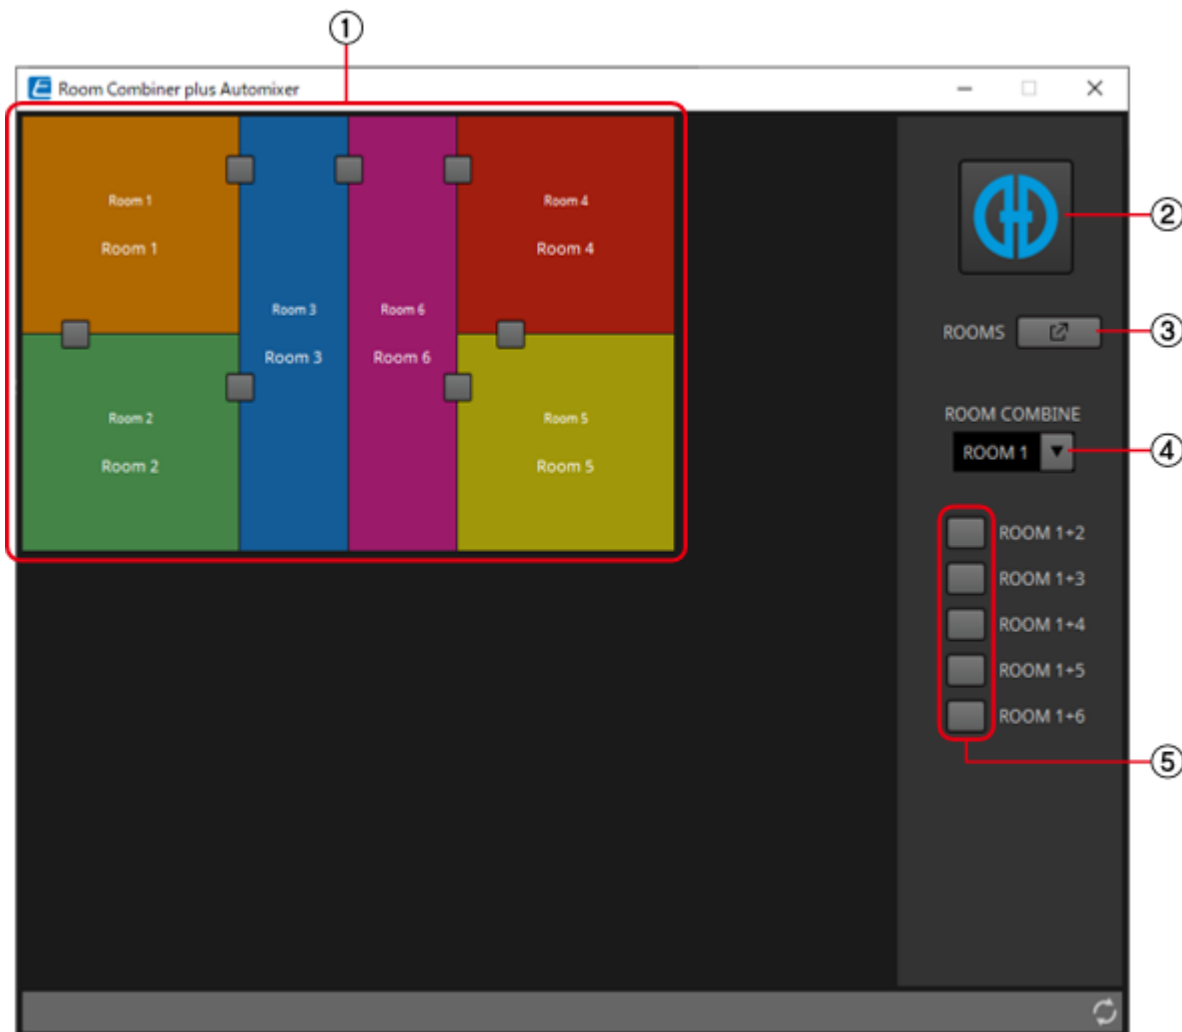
①

Room Combiner plus Automixer

Room 1

Room 1

Room 3

Room 3

Room 6

Room 6

Room 4

Room 4

Room 2

Room 2

Room 5

Room 5

②

ROOMS

③

ROOM COMBINE

ROOM 1

④

ROOM 1+2

ROOM 1+3

ROOM 1+4

ROOM 1+5

ROOM 1+6

⑤